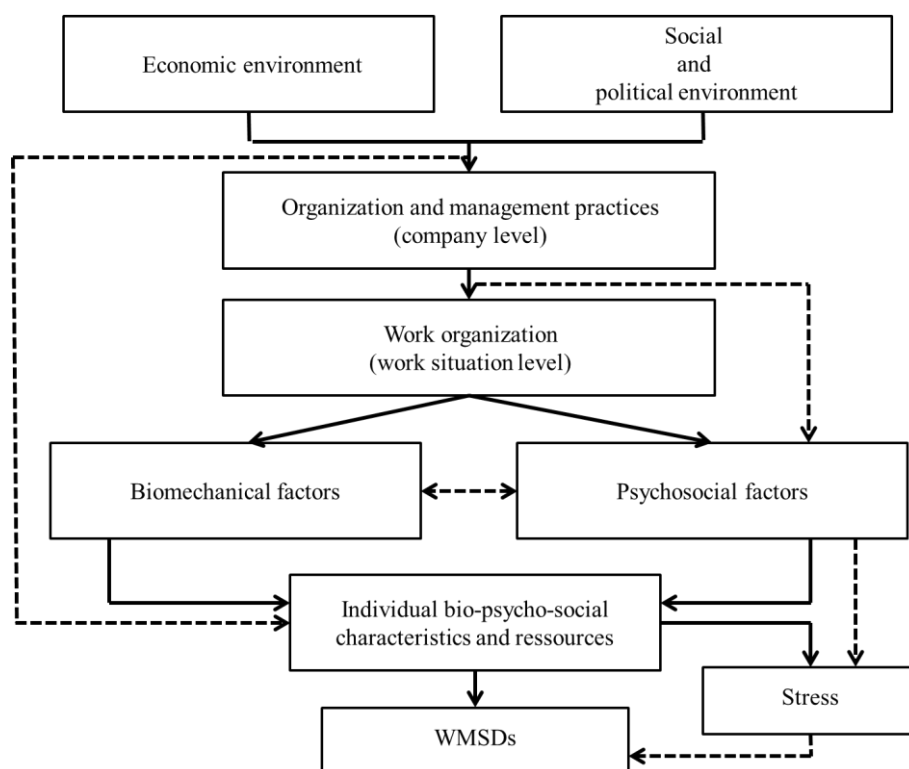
Economic environment

Social and political environment

Organization and management practices (company level)

Work organization (work situation level)

Biomechanical factors

Psychosocial factors

Individual bio-psycho-social characteristics and ressources

Stress

WMSDs